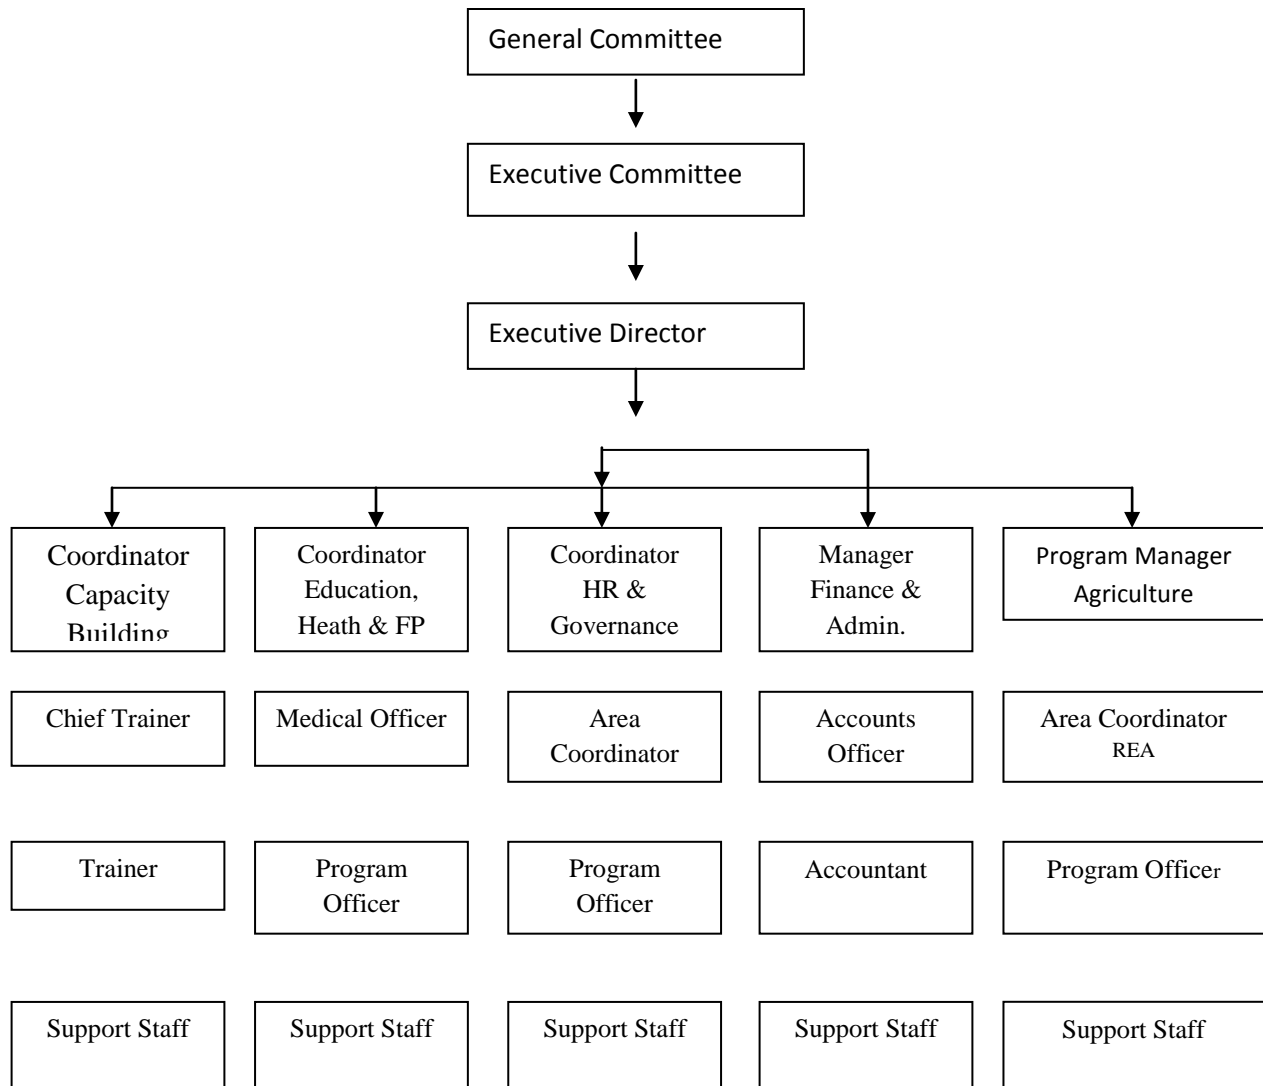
General Committee

Executive Committee

Executive Director

Coordinator Capacity Building

Coordinator Education, Heath & FP

Coordinator HR & Governance

Manager Finance & Admin.

Program Manager Agriculture

Chief Trainer

Medical Officer

Area Coordinator

Accounts Officer

Area Coordinator REA

Trainer

Program Officer

Program Officer

Accountant

Program Officer

Support Staff

Support Staff

Support Staff

Support Staff

Support Staff